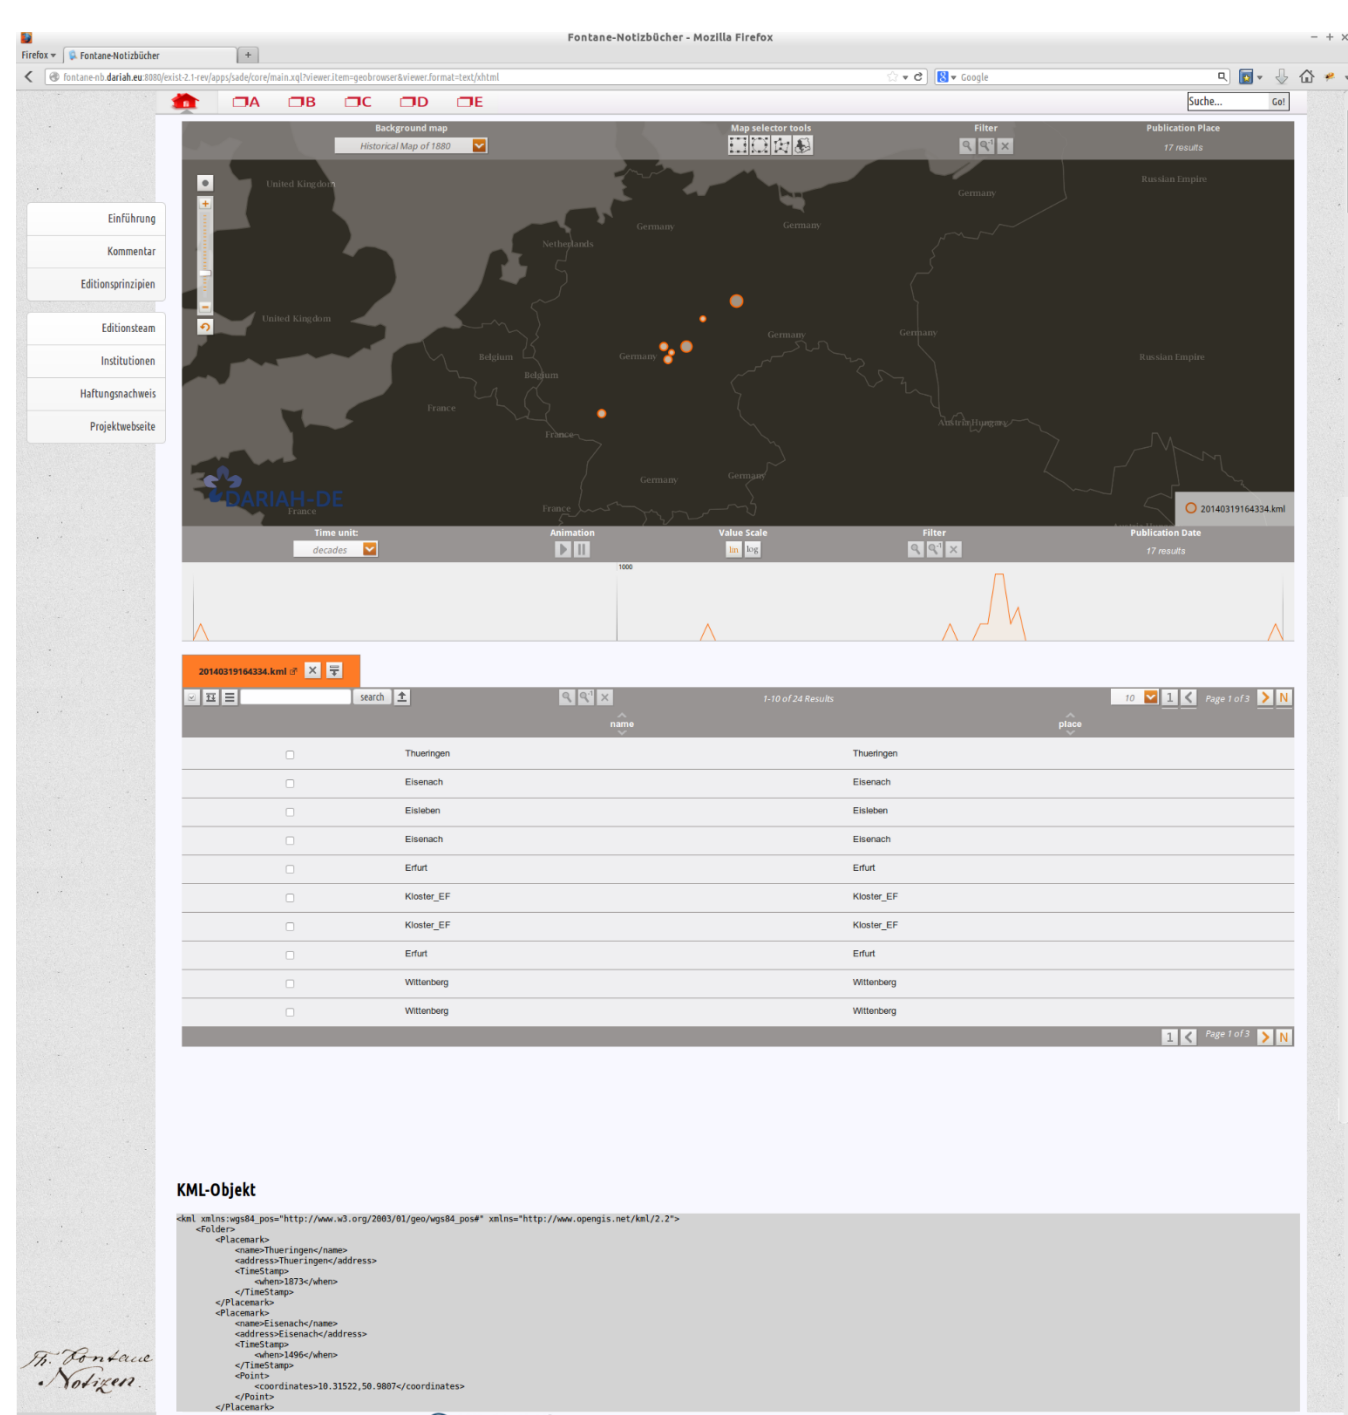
Fontane-Notizbücher - Mozilla Firefox

Firefox Fontane-Notizbücher +

fontane-nb.dariah.eu:8080/exist-2.1-rev/apps/sade/core/main.xql?viewer.item=geobrowser&viewer.format=text/xhtml

Google

A B C D E

Suche... Go!

Einführung
Kommentar
Editionsprinzipien

Editionsteam
Institutionen
Haftungsnachweis
Projektwebseite

Background map
Historical Map of 1880
Map selector tools
Filter
Publication Place
17 results

United Kingdom
Germany
Germany
Germany
Russian Empire
Netherlands
United Kingdom
Germany
Germany
Belgium
Germany
Russian Empire
Belgium
France
France
Austria-Hungary
Germany
Germany
France
France
DARIAH-DE
20140319164334.kml

Time unit:
decades
Animation
Value Scale
lin log
Filter
Publication Date
17 results

1000

20140319164334.kml

search

1-10 of 24 Results

10 1 Page 1 of 3 N

name
place

| | name | place |
|---|---|---|
| ☐ | Thueringen | Thueringen |
| ☐ | Eisenach | Eisenach |
| ☐ | Eisleben | Eisleben |
| ☐ | Eisenach | Eisenach |
| ☐ | Erfurt | Erfurt |
| ☐ | Kloster_EF | Kloster_EF |
| ☐ | Kloster_EF | Kloster_EF |
| ☐ | Erfurt | Erfurt |
| ☐ | Wittenberg | Wittenberg |
| ☐ | Wittenberg | Wittenberg |

1 Page 1 of 3 N

KML-Objekt

<kml xmlns:wgs84_pos="http://www.w3.org/2003/01/geo/wgs84_pos#" xmlns="http://www.opengis.net/kml/2.2">
<Folder>
<Placemark>
<name>Thueringen</name>
<address>Thueringen</address>
<TimeStamp>
<when>1873</when>
</TimeStamp>
</Placemark>
<Placemark>
<name>Eisenach</name>
<address>Eisenach</address>
<TimeStamp>
<when>1496</when>
</TimeStamp>
<Point>
<coordinates>10.31522,50.9807</coordinates>
</Point>
</Placemark>

Th. Fontane Notizen